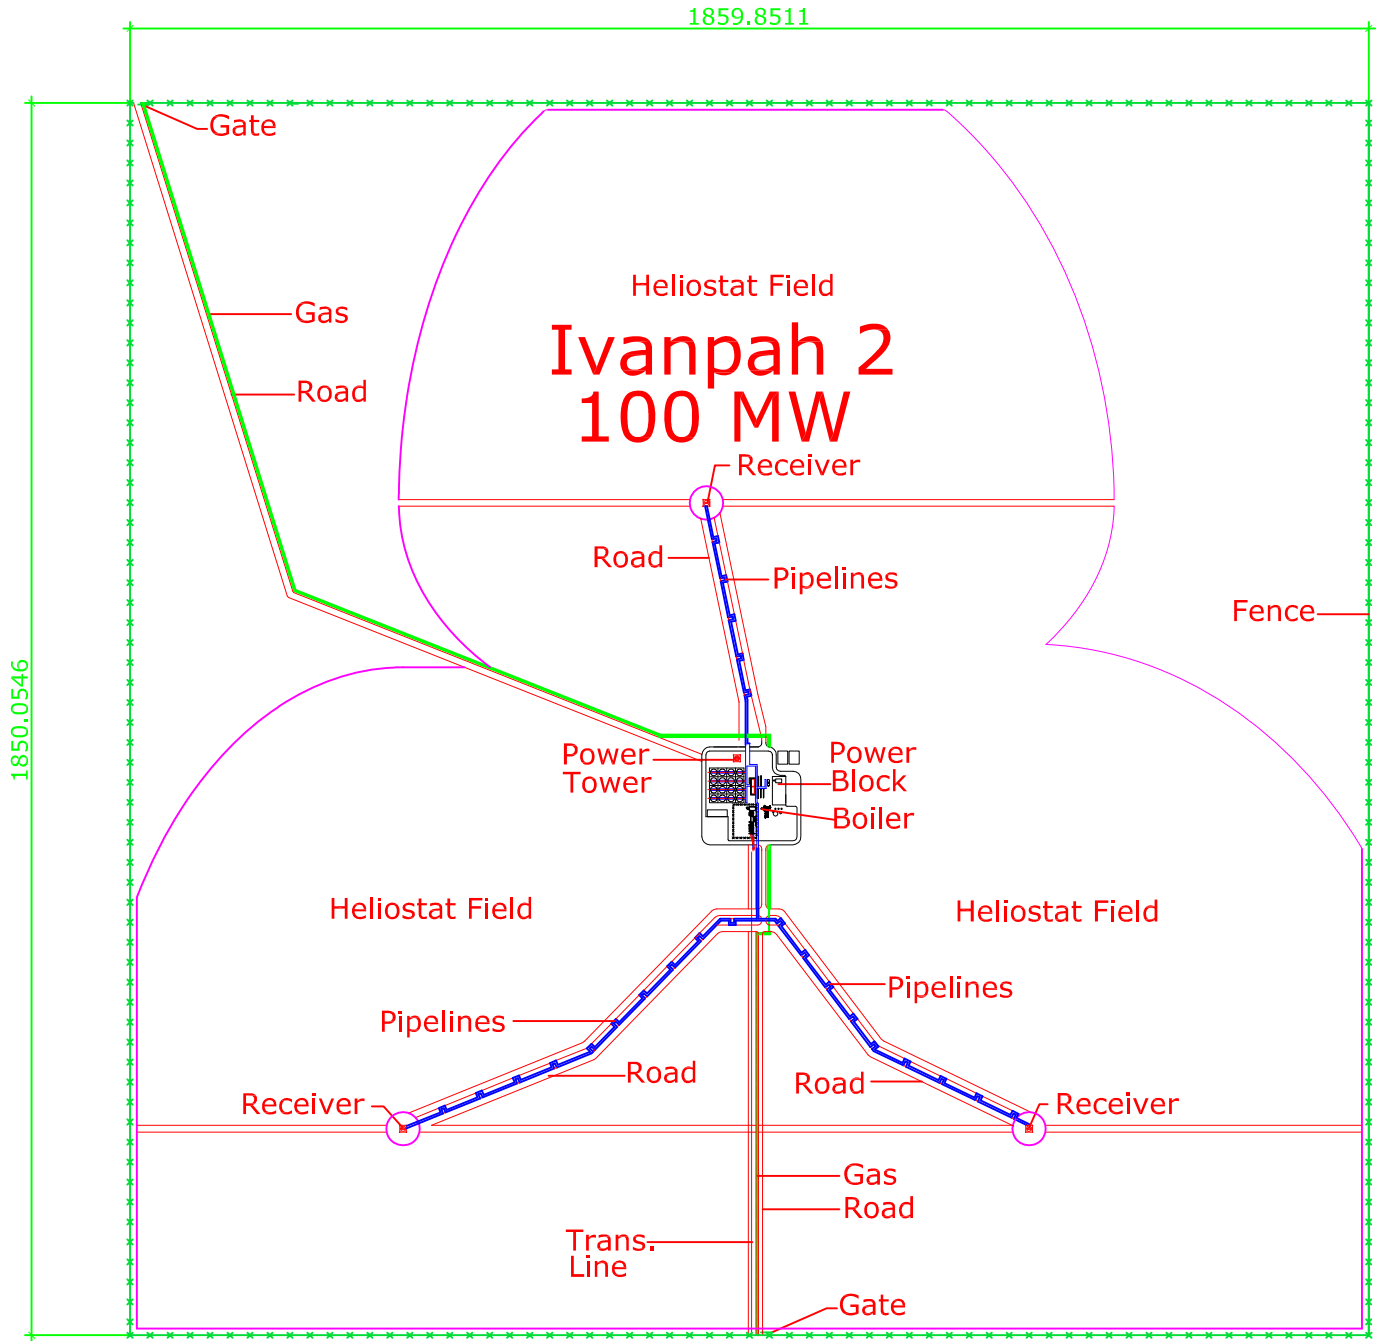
1859.8511

1850.0546

Gate

Heliostat Field

Ivanpah 2
100 MW

Gas

Road

Receiver

Road

Pipelines

Fence

Power Tower

Power Block

Boiler

Heliostat Field

Heliostat Field

Pipelines

Pipelines

Road

Road

Receiver

Receiver

Gas

Road

Trans. Line

Gate